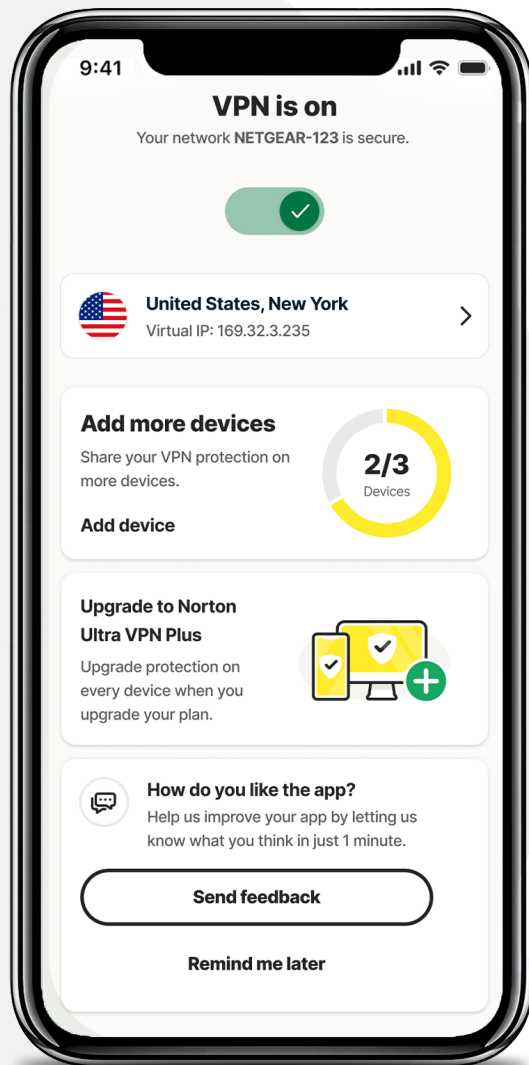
9:41

VPN is on

Your network NETGEAR-123 is secure.

United States, New York

Virtual IP: 169.32.3.235

Add more devices

Share your VPN protection on more devices.

Add device

2/3

Devices

Upgrade to Norton Ultra VPN Plus

Upgrade protection on every device when you upgrade your plan.

How do you like the app?

Help us improve your app by letting us know what you think in just 1 minute.

Send feedback

Remind me later